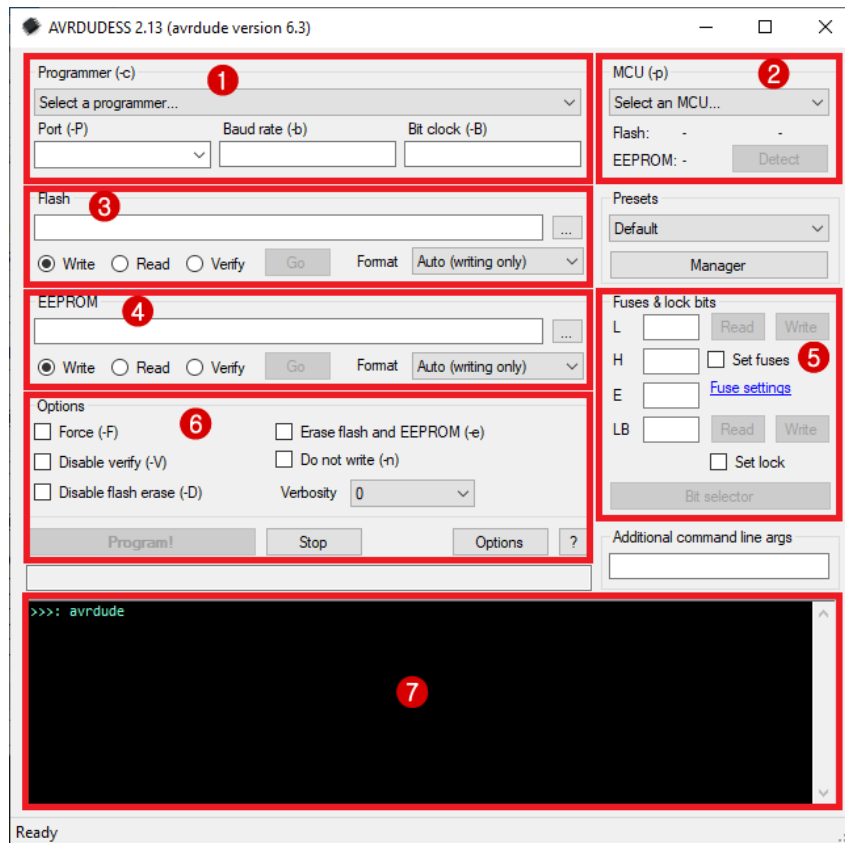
AVRDUDESS 2.13 (avrdude version 6.3)

Programmer (-c) 1
Select a programmer...
Port (-P)
Baud rate (-b)
Bit clock (-B)

MCU (-p) 2
Select an MCU...
Flash: - -
EEPROM: -
Detect

Flash 3
...
Write Read Verify Go Format Auto (writing only)

Presets
Default
Manager

EEPROM 4
...
Write Read Verify Go Format Auto (writing only)

Fuses & lock bits
L Read Write
H Set fuses 5
Fuse settings
E
LB Read Write
Set lock
Bit selector

Options 6
Force (-F)
Erase flash and EEPROM (-e)
Disable verify (-V)
Do not write (-n)
Disable flash erase (-D)
Verbosity 0
Program!
Stop
Options
?

Additional command line args

>>>: avrdude

7

Ready